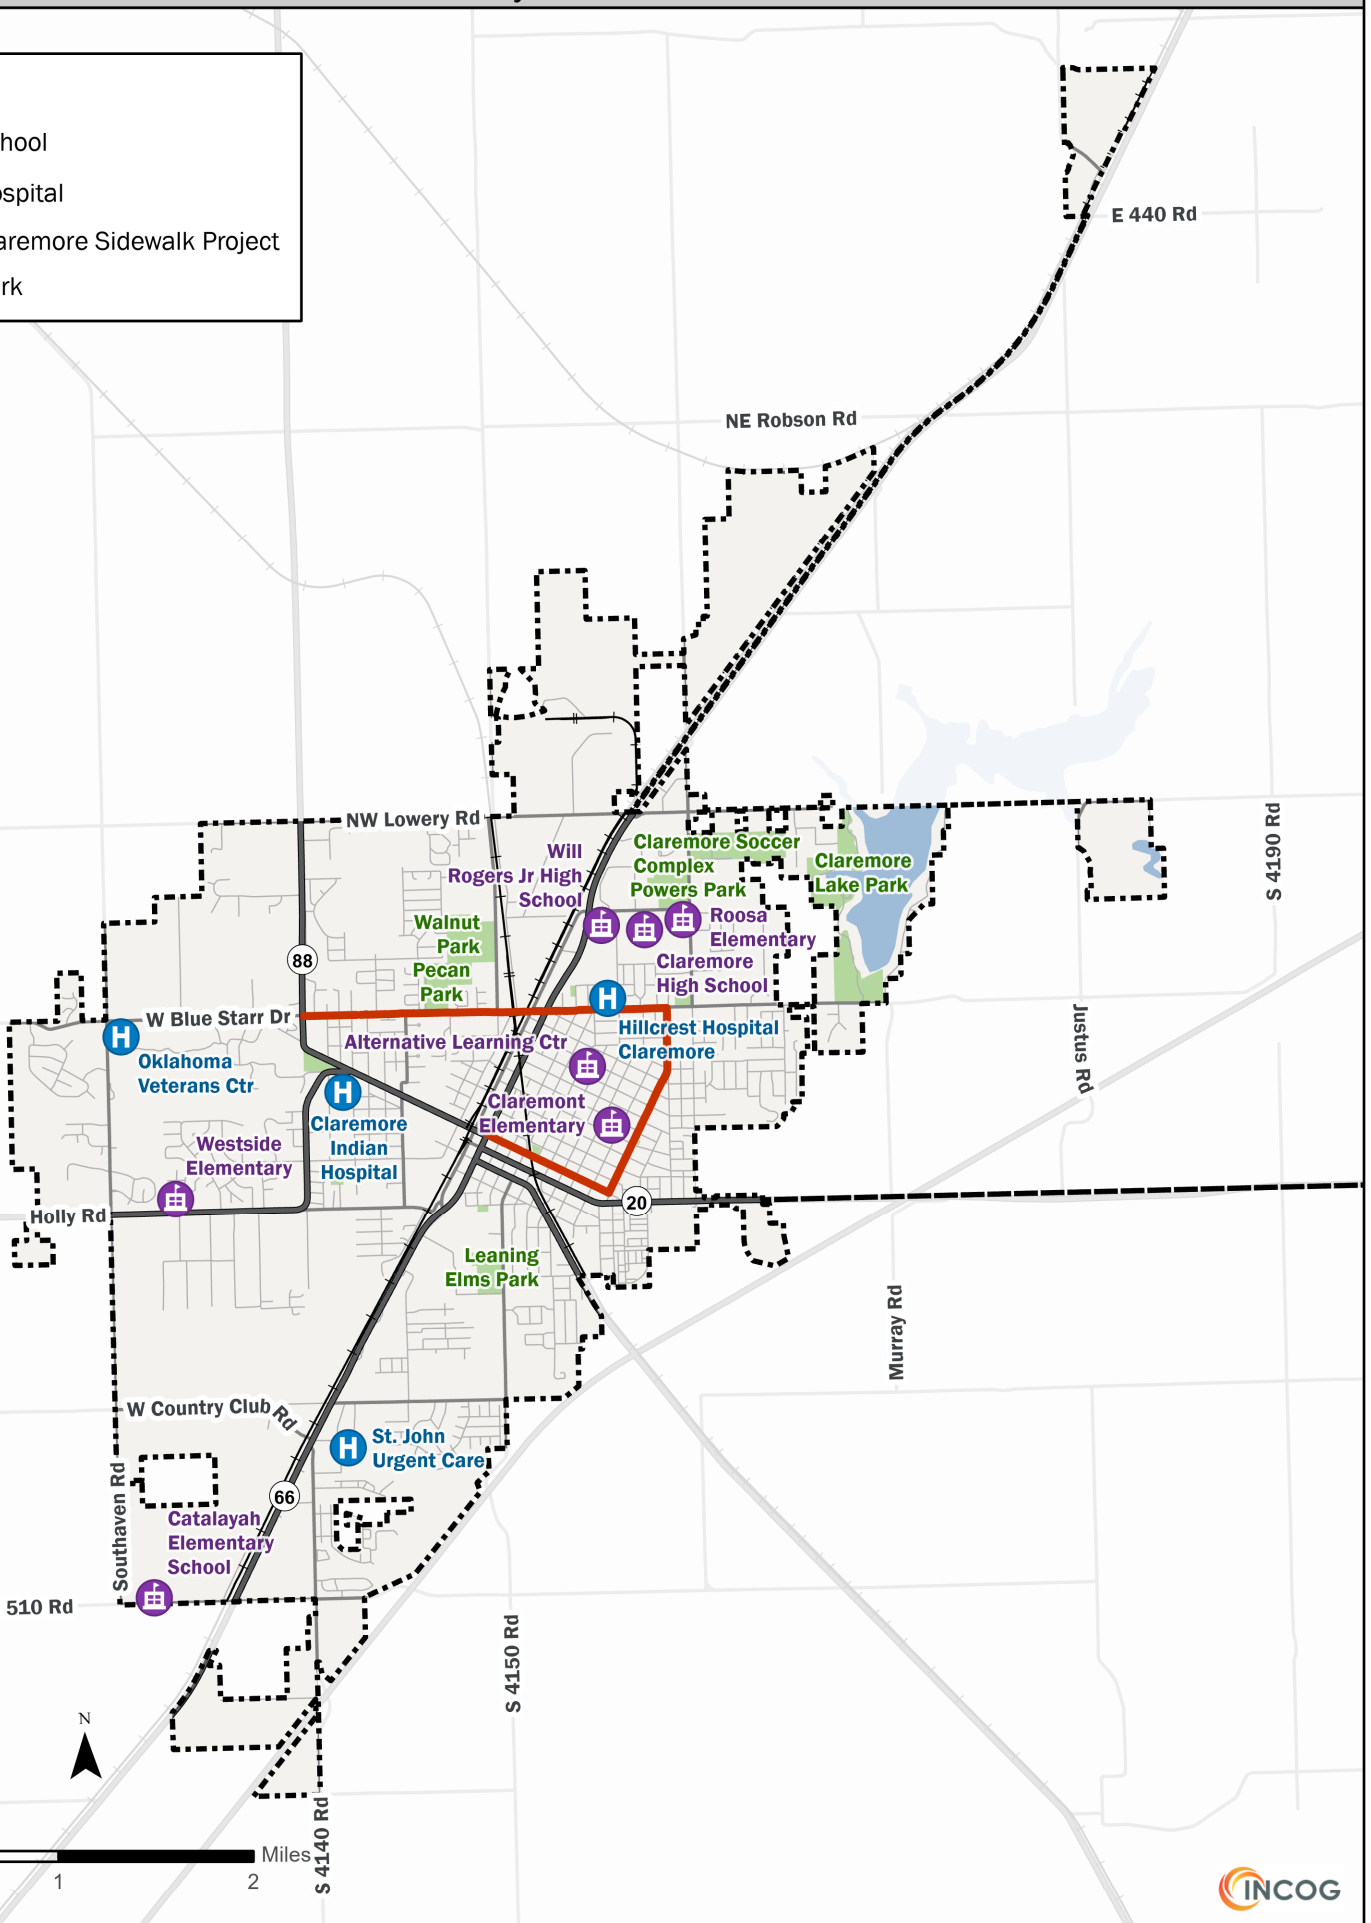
hool
spital
aremore Sidewalk Project
rk

E 440 Rd
NE Robson Rd
NW Lowery Rd
Will Rogers Jr High School
Claremore Soccer Complex
Powers Park
Claremore Lake Park
Roosa Elementary
Walnut Park
Pecan Park
Claremore High School
S 4190 Rd
88
W Blue Starr Dr
Hillcrest Hospital Claremore
Justus Rd
Oklahoma Veterans Ctr
Alternative Learning Ctr
Claremore Indian Hospital
Claremont Elementary
Westside Elementary
Holly Rd
20
Leaning Elms Park
Murray Rd
W Country Club Rd
St. John Urgent Care
Southaven Rd
66
Catalayah Elementary School
510 Rd
S 4150 Rd
N
Miles
1
2
S 4140 Rd
INCOG